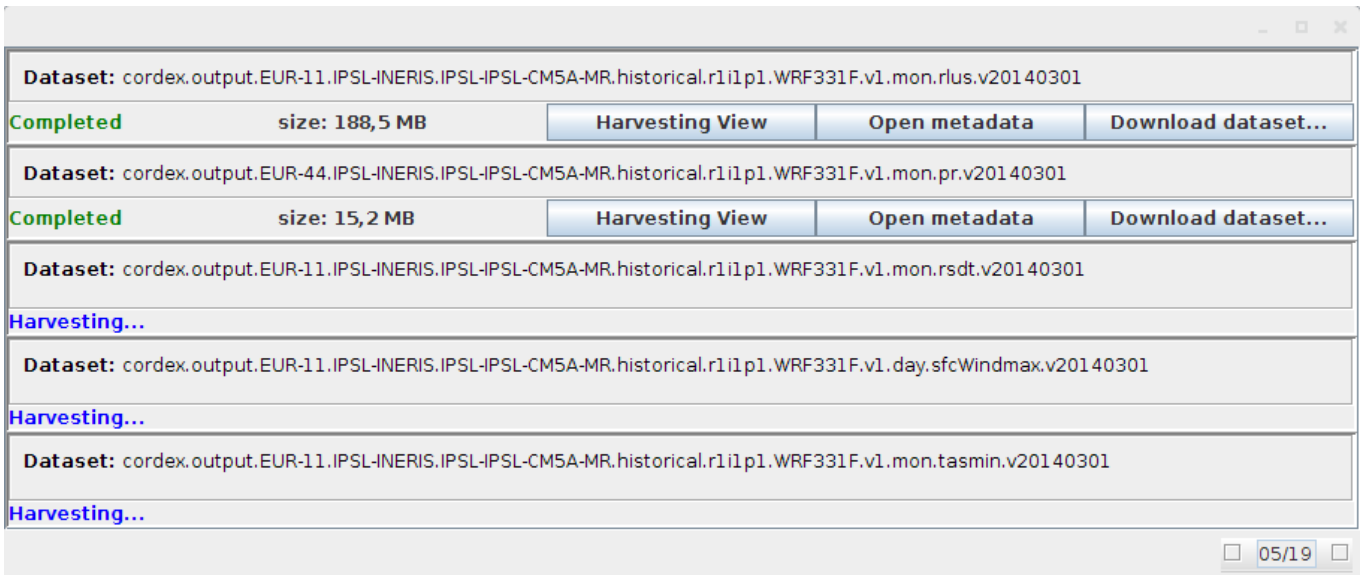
Dataset: cordex.output.EUR-11.IPSL-INERIS.IPSL-IPSL-CM5A-MR.historical.r1i1p1.WRF331F.v1.mon.rlus.v20140301

Completed size: 188,5 MB Harvesting View Open metadata Download dataset...

Dataset: cordex.output.EUR-44.IPSL-INERIS.IPSL-IPSL-CM5A-MR.historical.r1i1p1.WRF331F.v1.mon.pr.v20140301

Completed size: 15,2 MB Harvesting View Open metadata Download dataset...

Dataset: cordex.output.EUR-11.IPSL-INERIS.IPSL-IPSL-CM5A-MR.historical.r1i1p1.WRF331F.v1.mon.rsdt.v20140301

Harvesting...

Dataset: cordex.output.EUR-11.IPSL-INERIS.IPSL-IPSL-CM5A-MR.historical.r1i1p1.WRF331F.v1.day.sfcWindmax.v20140301

Harvesting...

Dataset: cordex.output.EUR-11.IPSL-INERIS.IPSL-IPSL-CM5A-MR.historical.r1i1p1.WRF331F.v1.mon.tasmin.v20140301

Harvesting...

05/19